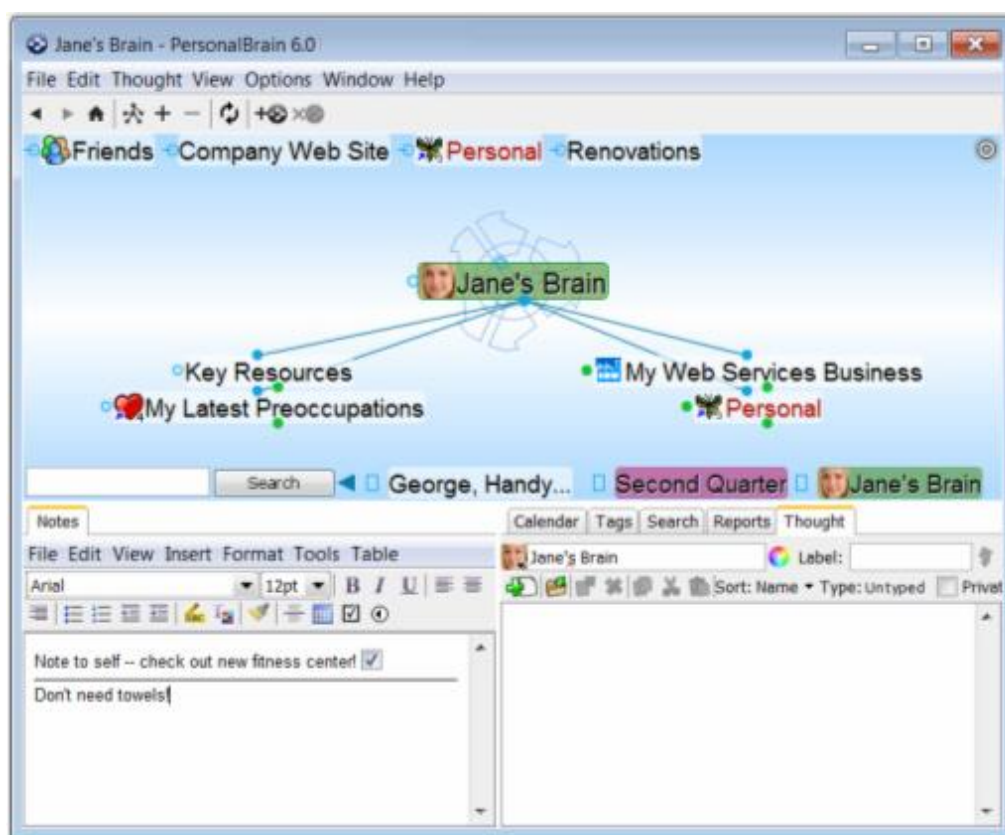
Jane's Brain - PersonalBrain 6.0

File Edit Thought View Options Window Help

Friends Company Web Site Personal Renovations

Jane's Brain

Key Resources

My Latest Preoccupations

My Web Services Business

Personal

Search

George, Handy...

Second Quarter

Jane's Brain

Notes

File Edit View Insert Format Tools Table

Arial

12pt

B I U

Note to self -- check out new fitness center!

Don't need towels!

Calendar Tags Search Reports Thought

Jane's Brain

Label:

Sort: Name ▾ Type: Untyped Privat